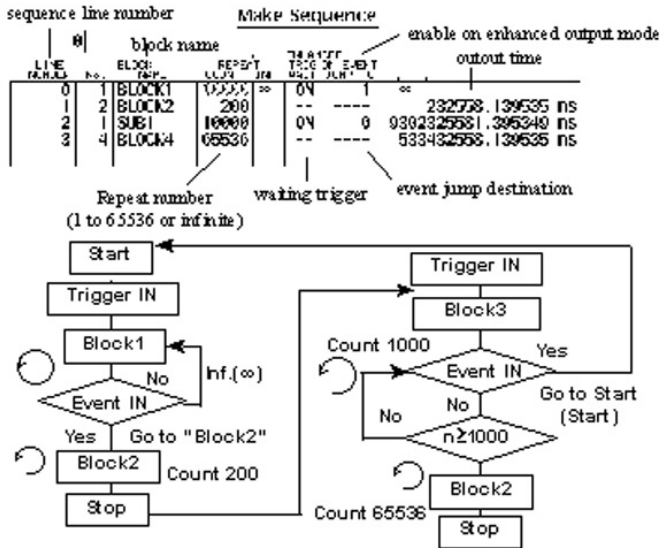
sequence line number

Make Sequence

0|

block name

enable on enhanced output mode

outout time

| LINE NUMBER | NO. | BLOCK NAME | REPEAT COUNT | INF | TRIG WAIT | EVENT JUMP | C | outout time |
|---|---|---|---|---|---|---|---|---|
| 0 | 1 | BLOCK1 | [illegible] | ∞ | ON | | 1 | ∞ |
| 1 | 2 | BLOCK2 | 200 | | -- | ---- | | 232558.139535 ns |
| 2 | 1 | SUB1 | 10000 | | ON | | 0 | 9302325581.395349 ns |
| 3 | 4 | BLOCK4 | 65536 | | -- | ---- | | 533432558.139535 ns |

Repeat number (1 to 65536 or infinite)

waiting trigger

event jump destination

Start

Trigger IN

Block1

No

Inf.(∞)

Event IN

Yes

Go to "Block2"

Block2

Count 200

Stop

Trigger IN

Block3

Count 1000

Yes

Event IN

Go to Start (Start)

No

No

n≥1000

Block2

Count 65536

Stop